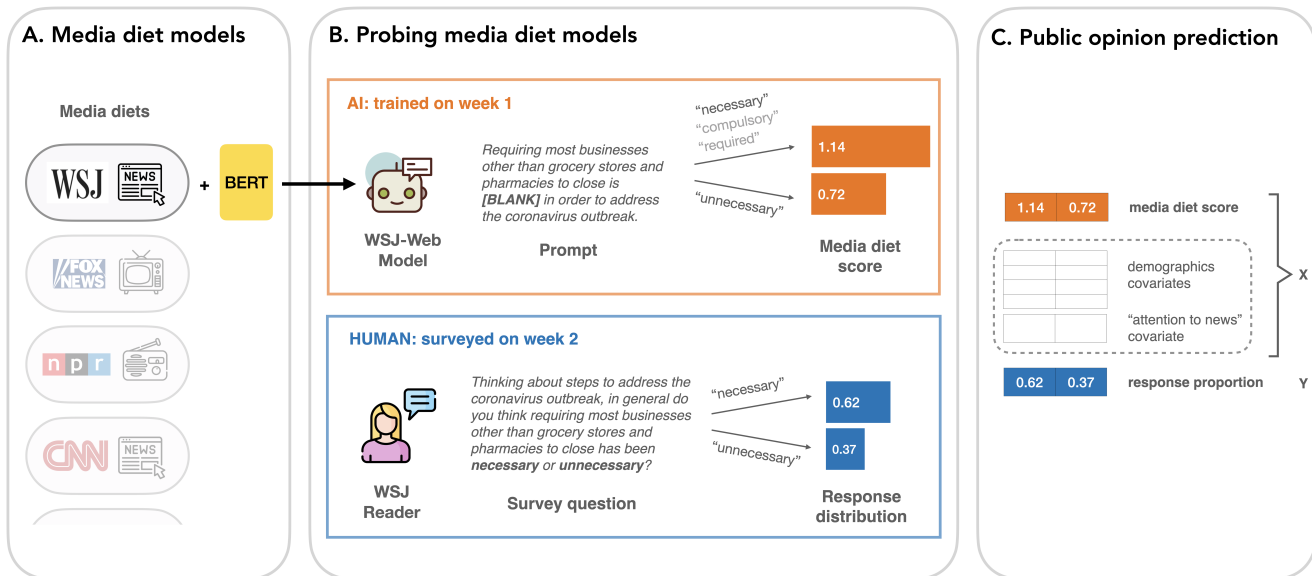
A. Media diet models

Media diets

WSJ NEWS

+ BERT

FOX NEWS

npr

CNN NEWS

B. Probing media diet models

AI: trained on week 1

Requiring most businesses other than grocery stores and pharmacies to close is ***[BLANK]*** in order to address the coronavirus outbreak.

"necessary"
"compulsory"
"required"

"unnecessary"

1.14

0.72

WSJ-Web Model

Prompt

Media diet score

HUMAN: surveyed on week 2

*Thinking about steps to address the coronavirus outbreak, in general do you think requiring most businesses other than grocery stores and pharmacies to close has been* ***necessary*** *or* ***unnecessary****?*

"necessary"

"unnecessary"

0.62

0.37

WSJ Reader

Survey question

Response distribution

C. Public opinion prediction

| 1.14 | 0.72 |
|---|---|

media diet score

demographics covariates

"attention to news" covariate

X

| 0.62 | 0.37 |
|---|---|

response proportion

Y